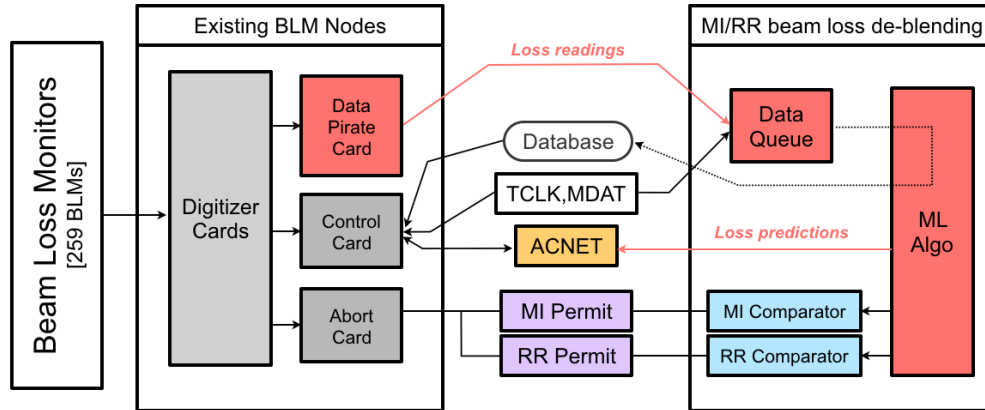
Beam Loss Monitors
[259 BLMs]

Existing BLM Nodes

Digitizer Cards

Data Pirate Card

Control Card

Abort Card

Loss readings

Database

TCLK,MDAT

ACNET

Loss predictions

MI Permit

RR Permit

MI/RR beam loss de-blending

Data Queue

ML Algo

MI Comparator

RR Comparator